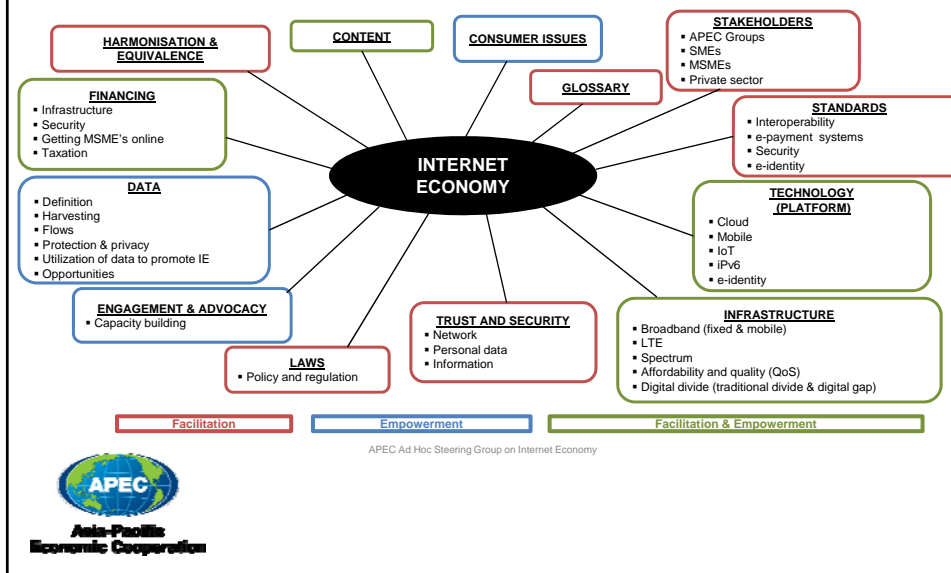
HARMONISATION & EQUIVALENCE

CONTENT

CONSUMER ISSUES

STAKEHOLDERS
▪ APEC Groups
▪ SMEs
▪ MSMEs
▪ Private sector

GLOSSARY

FINANCING
▪ Infrastructure
▪ Security
▪ Getting MSME's online
▪ Taxation

STANDARDS
▪ Interoperability
▪ e-payment systems
▪ Security
▪ e-identity

INTERNET ECONOMY

DATA
▪ Definition
▪ Harvesting
▪ Flows
▪ Protection & privacy
▪ Utilization of data to promote IE
▪ Opportunities

TECHNOLOGY (PLATFORM)
▪ Cloud
▪ Mobile
▪ IoT
▪ iPv6
▪ e-identity

ENGAGEMENT & ADVOCACY
▪ Capacity building

TRUST AND SECURITY
▪ Network
▪ Personal data
▪ Information

INFRASTRUCTURE
▪ Broadband (fixed & mobile)
▪ LTE
▪ Spectrum
▪ Affordability and quality (QoS)
▪ Digital divide (traditional divide & digital gap)

LAWS
▪ Policy and regulation

Facilitation | Empowerment | Facilitation & Empowerment

APEC Ad Hoc Steering Group on Internet Economy

APEC
Asia-Pacific Economic Cooperation